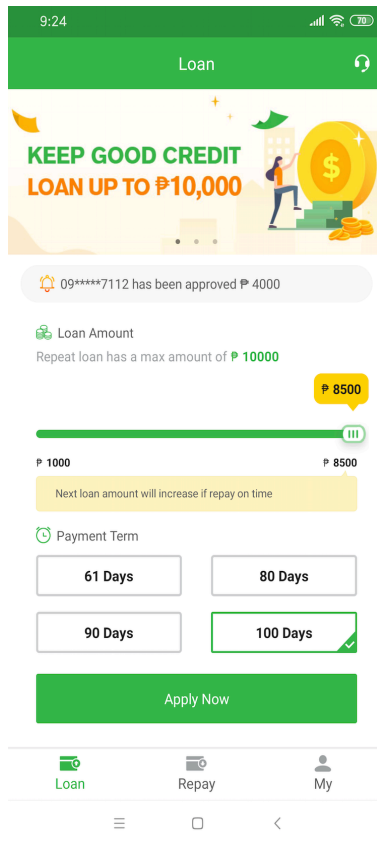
9:24

70

Loan

KEEP GOOD CREDIT
LOAN UP TO ₱10,000

$

09*****7112 has been approved ₱ 4000

Loan Amount

Repeat loan has a max amount of ₱ 10000

₱ 8500

₱ 1000

₱ 8500

Next loan amount will increase if repay on time

Payment Term

| 61 Days | 80 Days |
|---|---|
| 90 Days | 100 Days |

Apply Now

Loan

Repay

My